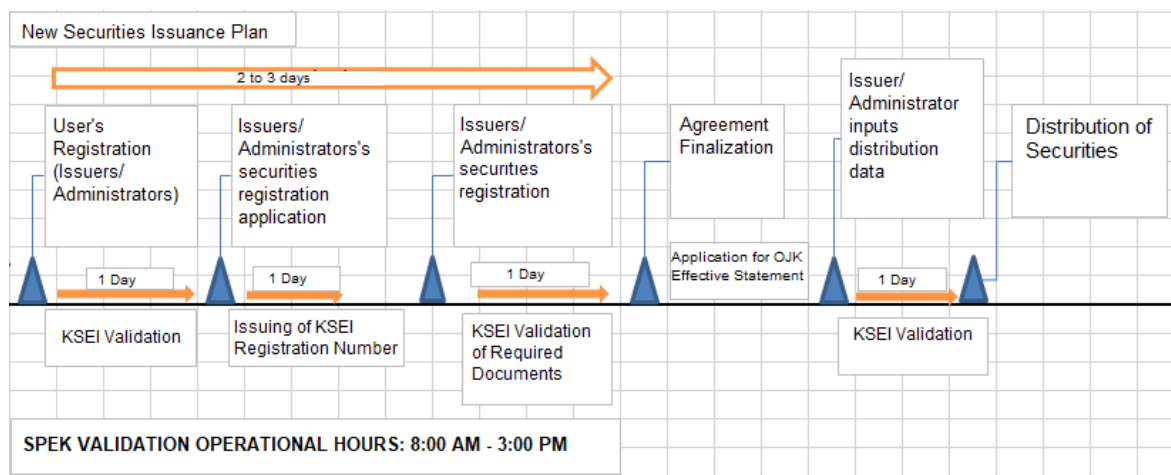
New Securities Issuance Plan

2 to 3 days

User's Registration (Issuers/ Administrators)

Issuers/ Administrators's securities registration application

Issuers/ Administrators's securities registration

Agreement Finalization

Issuer/ Administrator inputs distribution data

Distribution of Securities

1 Day

1 Day

1 Day

Application for OJK Effective Statement

1 Day

KSEI Validation

Issuing of KSEI Registration Number

KSEI Validation of Required Documents

KSEI Validation

SPEK VALIDATION OPERATIONAL HOURS: 8:00 AM - 3:00 PM